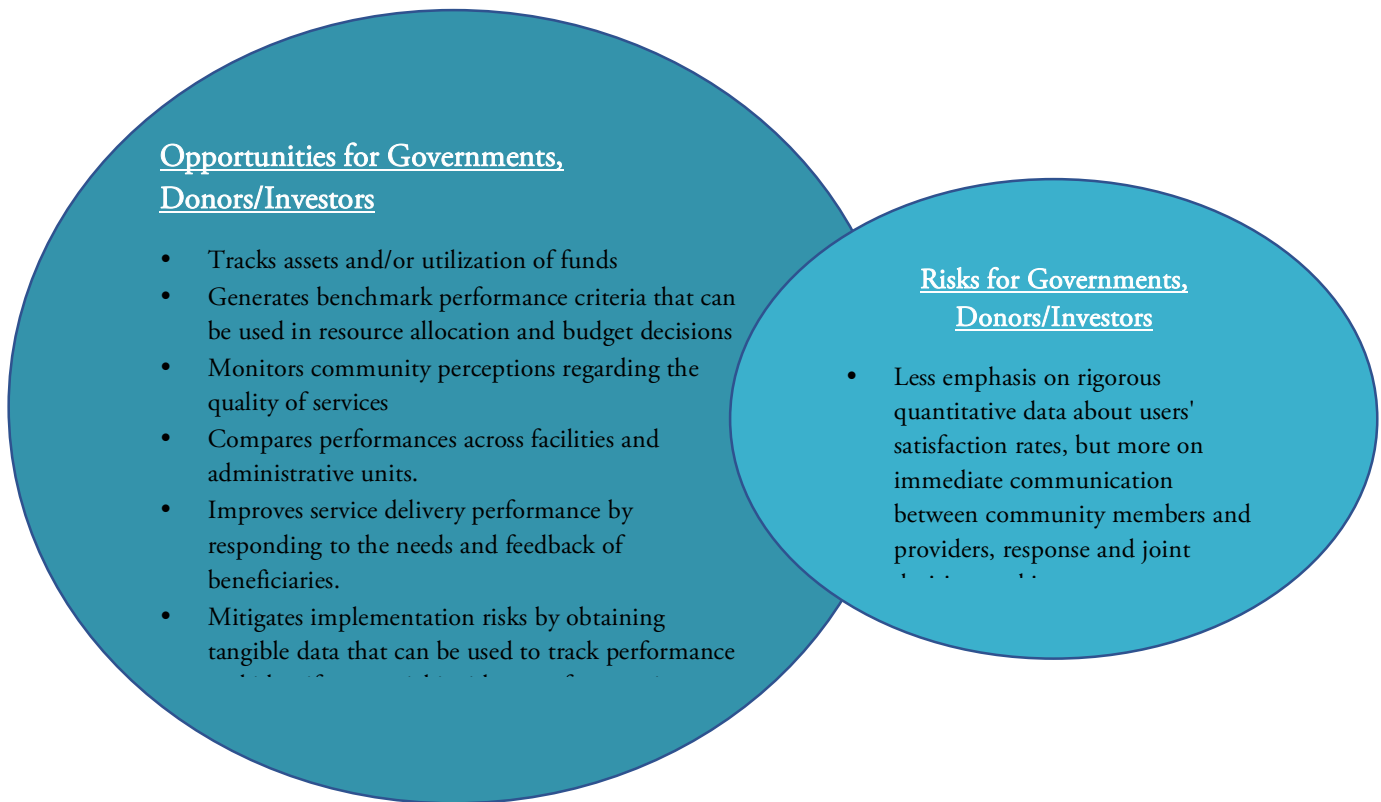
Opportunities for Governments, Donors/Investors

- Tracks assets and/or utilization of funds
- Generates benchmark performance criteria that can be used in resource allocation and budget decisions
- Monitors community perceptions regarding the quality of services
- Compares performances across facilities and administrative units.
- Improves service delivery performance by responding to the needs and feedback of beneficiaries.
- Mitigates implementation risks by obtaining tangible data that can be used to track performance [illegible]

Risks for Governments, Donors/Investors

- Less emphasis on rigorous quantitative data about users' satisfaction rates, but more on immediate communication between community members and providers, response and joint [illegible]